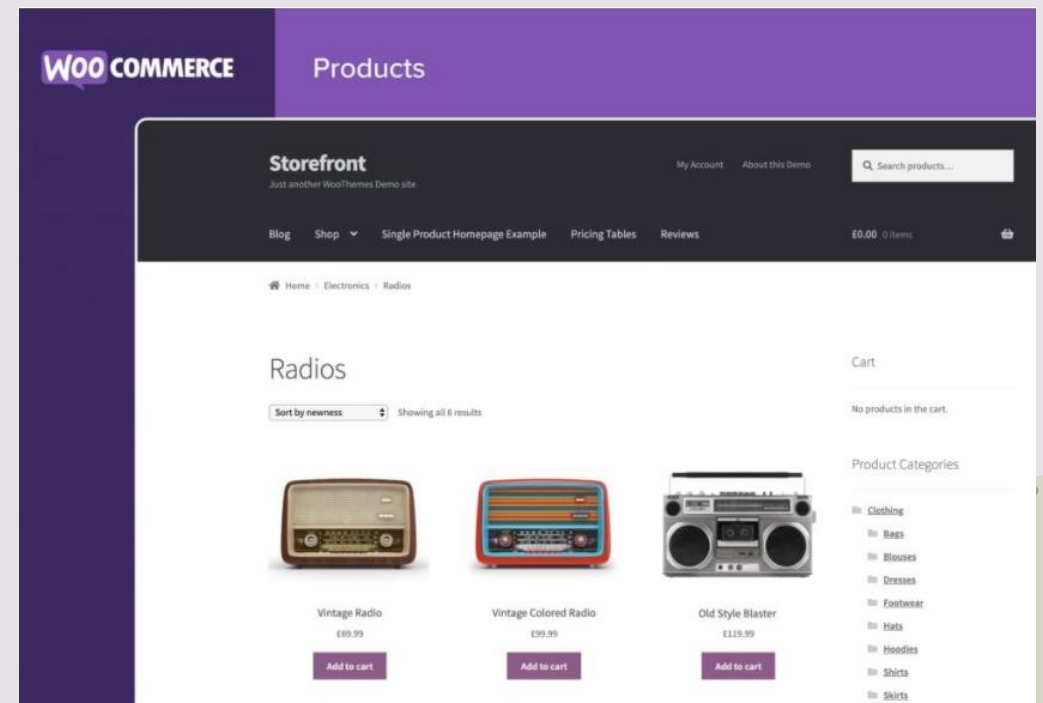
WOO COMMERCE

Products

Storefront
Just another WooThemes Demo site

My Account About this Demo

Search products...

Blog Shop Single Product Homepage Example Pricing Tables Reviews

£0.00 0 items

Home › Electronics › Radios

Radios

Sort by newness

Showing all 6 results

Vintage Radio
£69.99
Add to cart

Vintage Colored Radio
£99.99
Add to cart

Old Style Blaster
£119.99
Add to cart

Cart

No products in the cart.

Product Categories

Clothing
Bags
Blouses
Dresses
Footwear
Hats
Hoodies
Shirts
Skirts